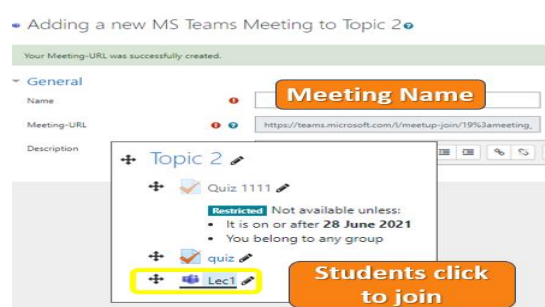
Adding a new MS Teams Meeting to Topic 2

Your Meeting-URL was successfully created.

General

Name

Meeting Name

Meeting-URL

https://teams.microsoft.com/l/meetup-join/19%3ameeting_

Description

Topic 2

Quiz 1111

Restricted Not available unless:
• It is on or after 28 June 2021
• You belong to any group

quiz

Lec1

Students click to join